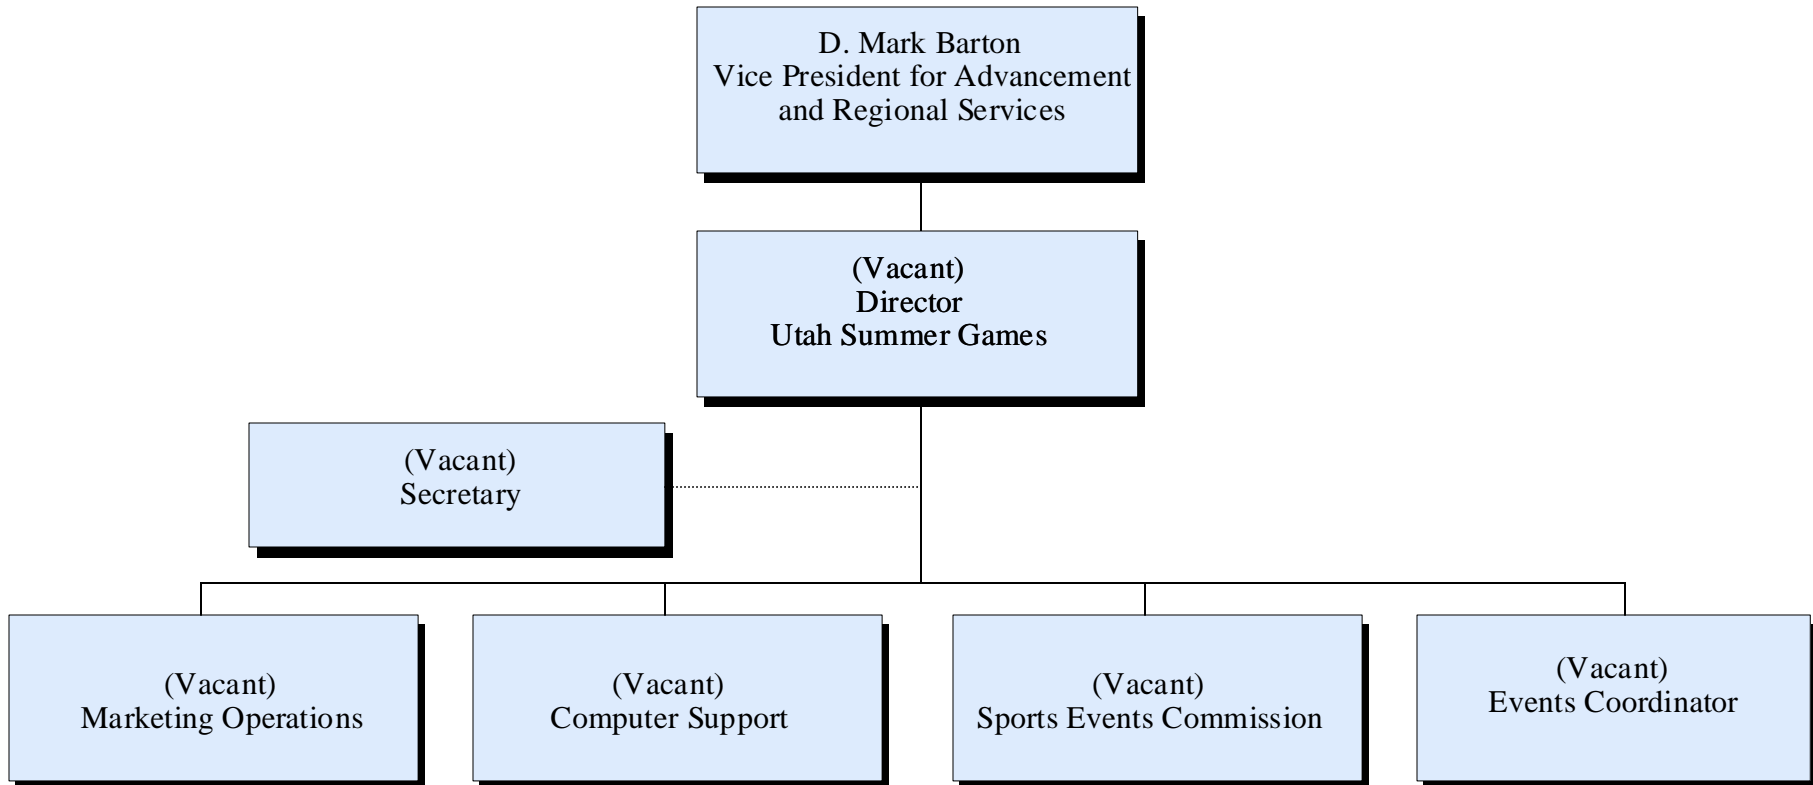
D. Mark Barton
Vice President for Advancement and Regional Services

(Vacant)
Director
Utah Summer Games

(Vacant)
Secretary

(Vacant)
Marketing Operations

(Vacant)
Computer Support

(Vacant)
Sports Events Commission

(Vacant)
Events Coordinator